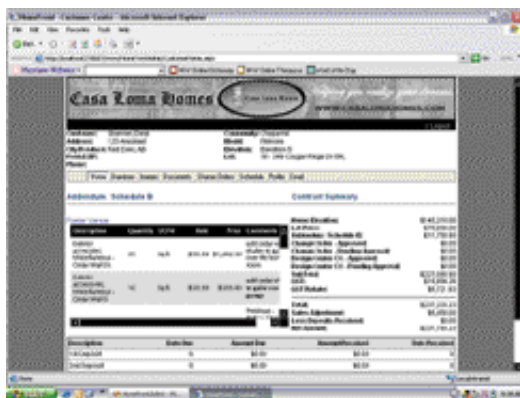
Casa Loma Homes

Addendum - Schedule B

Contract Summary

Description | Quantity | UOM | Rate | Price | Comments

Description | Date Due | Amount Due | Amount Received | Date Received

1st Deposit | $0.00 | $0.00

2nd Deposit | $0.00 | $0.00

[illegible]